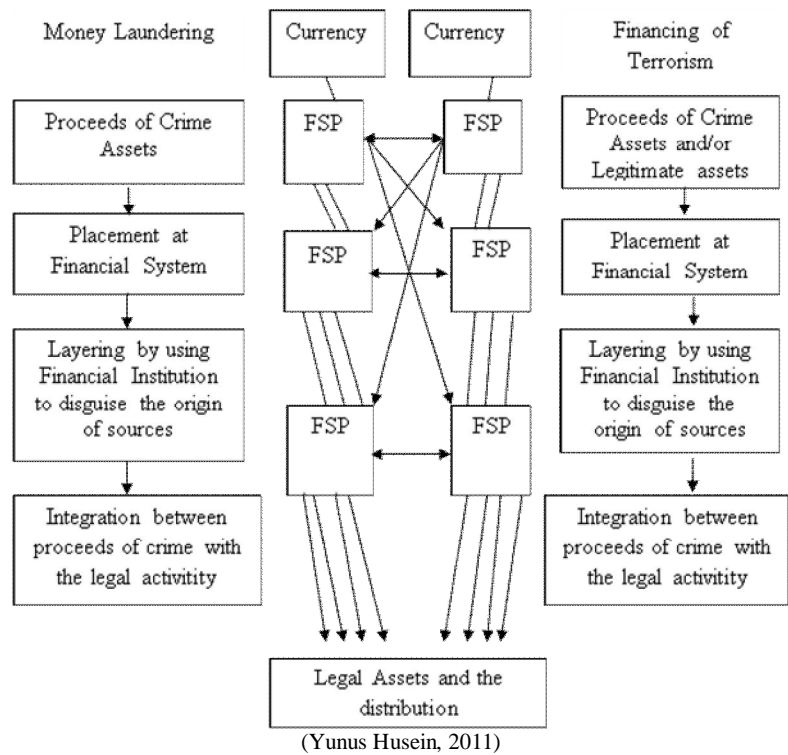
Money Laundering

Proceeds of Crime Assets

Placement at Financial System

Layering by using Financial Institution to disguise the origin of sources

Integration between proceeds of crime with the legal activity

Currency

Currency

FSP

FSP

FSP

FSP

FSP

FSP

Financing of Terrorism

Proceeds of Crime Assets and/or Legitimate assets

Placement at Financial System

Layering by using Financial Institution to disguise the origin of sources

Integration between proceeds of crime with the legal activity

Legal Assets and the distribution

(Yunus Husein, 2011)